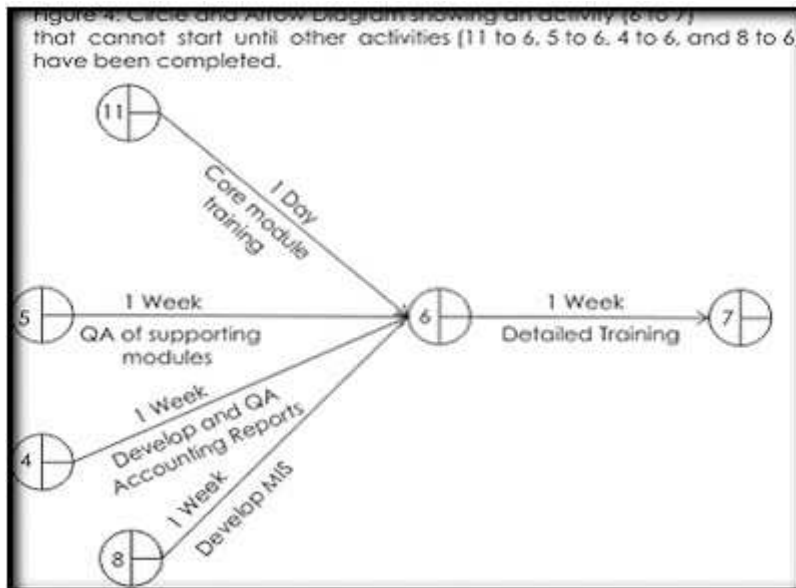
Figure 4. Circle and Arrow Diagram showing an activity (6 to 7) that cannot start until other activities (11 to 6, 5 to 6, 4 to 6, and 8 to 6 have been completed.

11

1 Day
Core module training

5

1 Week
QA of supporting modules

6

1 Week
Detailed Training

7

4

1 Week
Develop and QA Accounting Reports

8

1 Week
Develop MIS